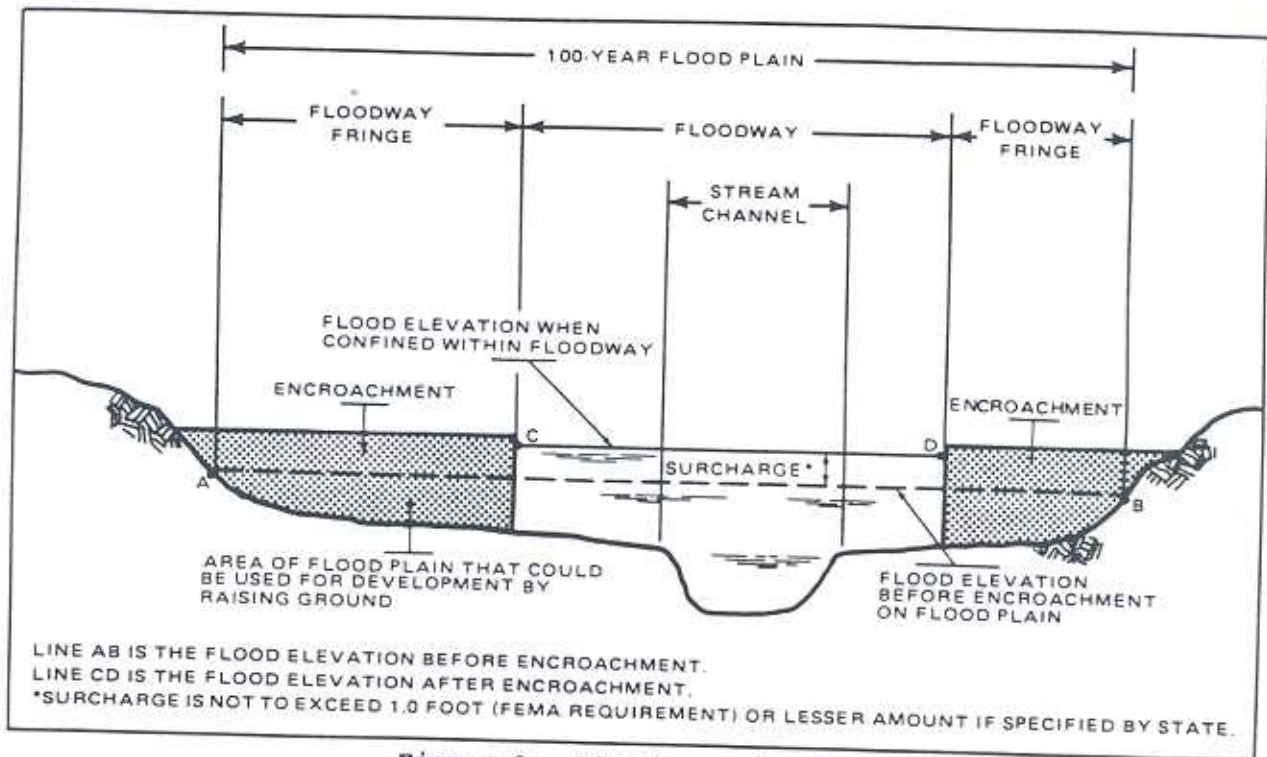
100-YEAR FLOOD PLAIN

FLOODWAY FRINGE

FLOODWAY

FLOODWAY FRINGE

STREAM CHANNEL

FLOOD ELEVATION WHEN CONFINED WITHIN FLOODWAY

ENCROACHMENT

ENCROACHMENT

C

D

A

B

SURCHARGE*

AREA OF FLOOD PLAIN THAT COULD BE USED FOR DEVELOPMENT BY RAISING GROUND

FLOOD ELEVATION BEFORE ENCROACHMENT ON FLOOD PLAIN

LINE AB IS THE FLOOD ELEVATION BEFORE ENCROACHMENT.
LINE CD IS THE FLOOD ELEVATION AFTER ENCROACHMENT.
*SURCHARGE IS NOT TO EXCEED 1.0 FOOT (FEMA REQUIREMENT) OR LESSER AMOUNT IF SPECIFIED BY STATE.

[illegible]